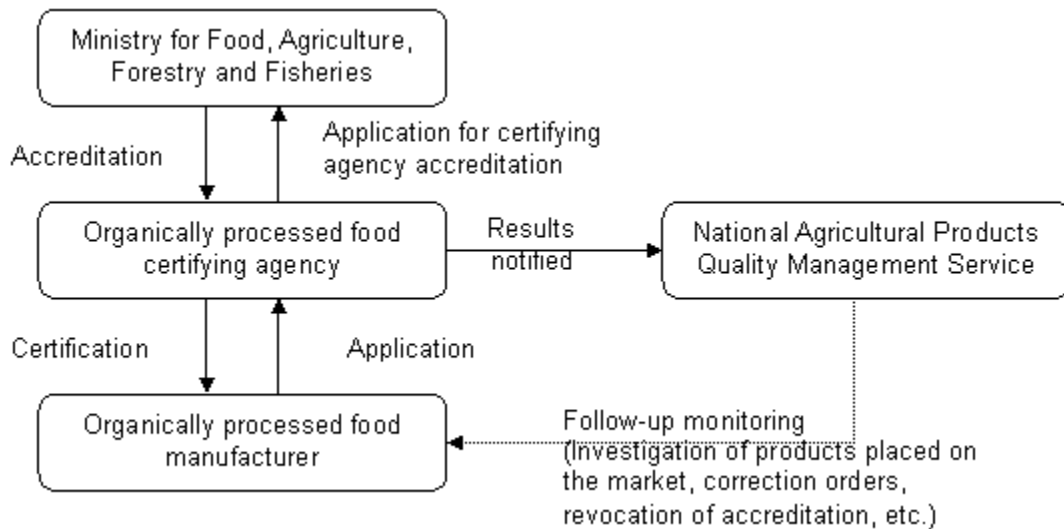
Ministry for Food, Agriculture, Forestry and Fisheries

Accreditation

Application for certifying agency accreditation

Organically processed food certifying agency

Results notified

National Agricultural Products Quality Management Service

Certification

Application

Organically processed food manufacturer

Follow-up monitoring (Investigation of products placed on the market, correction orders, revocation of accreditation, etc.)